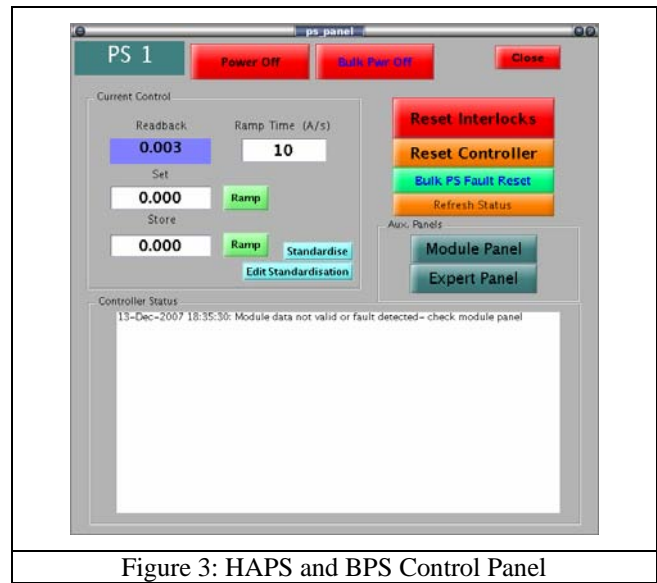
ps panel

PS 1

Power Off

Bulk Pwr Off

Close

Current Control

Readback

Ramp Time (A/s)

0.003

10

Set

0.000

Ramp

Store

0.000

Ramp

Standardise

Edit Standardisation

Reset Interlocks

Reset Controller

Bulk PS Fault Reset

Refresh Status

Aux. Panels

Module Panel

Expert Panel

Controller Status

13-Dec-2007 18:35:30: Module data not valid or fault detected- check module panel

Figure 3: HAPS and BPS Control Panel